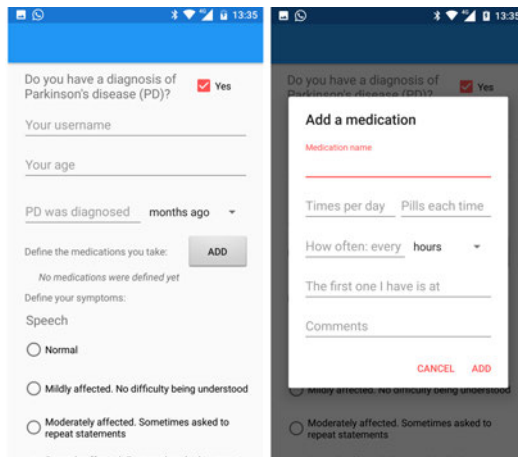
13:35

Do you have a diagnosis of Parkinson's disease (PD)?

Yes

Your username

Your age

PD was diagnosed

months ago

Define the medications you take:

ADD

No medications were defined yet

Define your symptoms:

Speech

Normal

Mildly affected. No difficulty being understood

Moderately affected. Sometimes asked to repeat statements

13:35

Do you have a diagnosis of Parkinson's disease (PD)?

Yes

Add a medication

Medication name

Times per day

Pills each time

How often: every

hours

The first one I have is at

Comments

CANCEL

ADD

Mildly affected. No difficulty being understood

Moderately affected. Sometimes asked to repeat statements